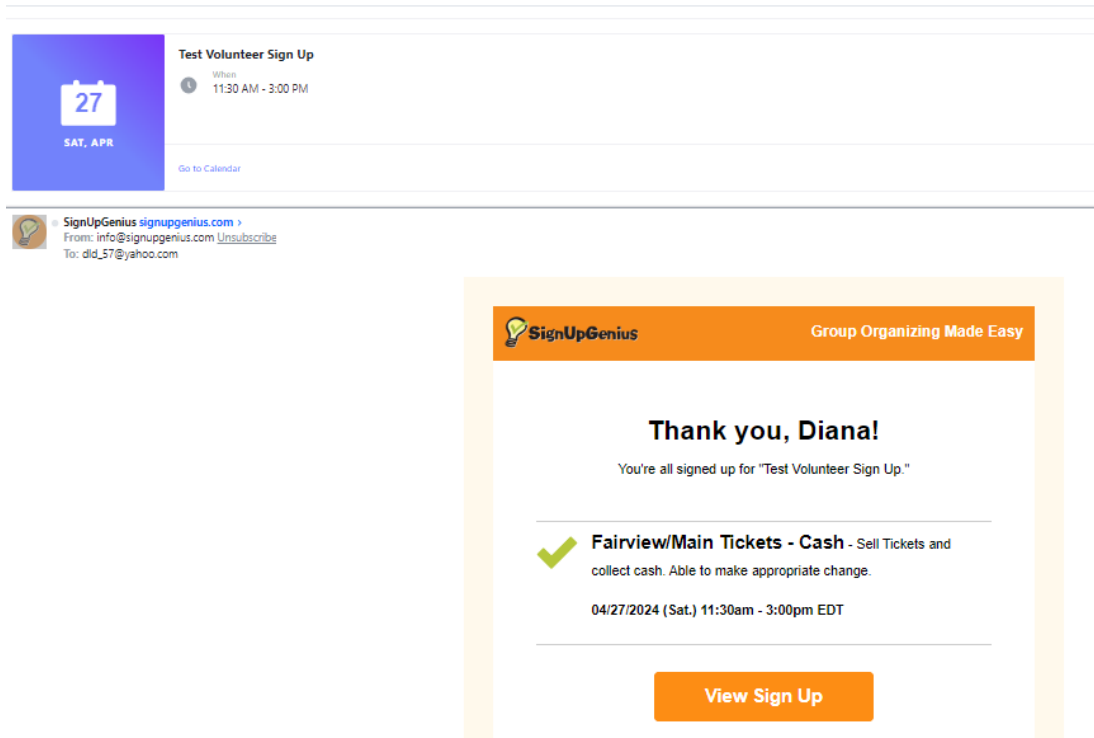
27

SAT, APR

Test Volunteer Sign Up

When
11:30 AM - 3:00 PM

Go to Calendar

SignUpGenius signupgenius.com ›
From: info@signupgenius.com Unsubscribe
To: dld_57@yahoo.com

SignUpGenius

Group Organizing Made Easy

Thank you, Diana!

You're all signed up for "Test Volunteer Sign Up."

Fairview/Main Tickets - Cash - Sell Tickets and collect cash. Able to make appropriate change.

04/27/2024 (Sat.) 11:30am - 3:00pm EDT

View Sign Up